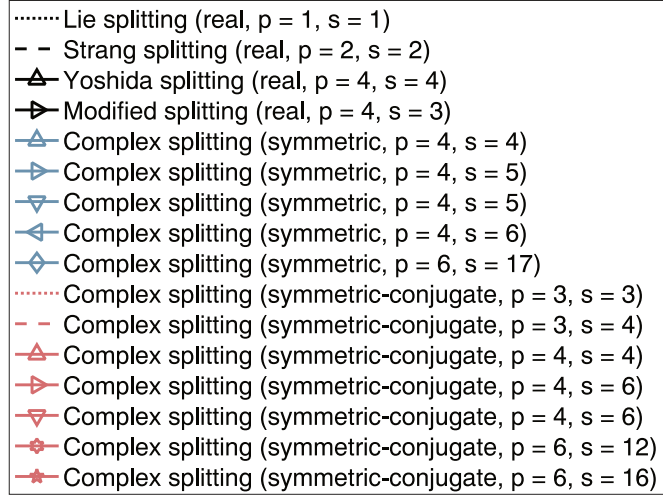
Lie splitting (real, p = 1, s = 1)
Strang splitting (real, p = 2, s = 2)
Yoshida splitting (real, p = 4, s = 4)
Modified splitting (real, p = 4, s = 3)
Complex splitting (symmetric, p = 4, s = 4)
Complex splitting (symmetric, p = 4, s = 5)
Complex splitting (symmetric, p = 4, s = 5)
Complex splitting (symmetric, p = 4, s = 6)
Complex splitting (symmetric, p = 6, s = 17)
Complex splitting (symmetric-conjugate, p = 3, s = 3)
Complex splitting (symmetric-conjugate, p = 3, s = 4)
Complex splitting (symmetric-conjugate, p = 4, s = 4)
Complex splitting (symmetric-conjugate, p = 4, s = 6)
Complex splitting (symmetric-conjugate, p = 4, s = 6)
Complex splitting (symmetric-conjugate, p = 6, s = 12)
Complex splitting (symmetric-conjugate, p = 6, s = 16)